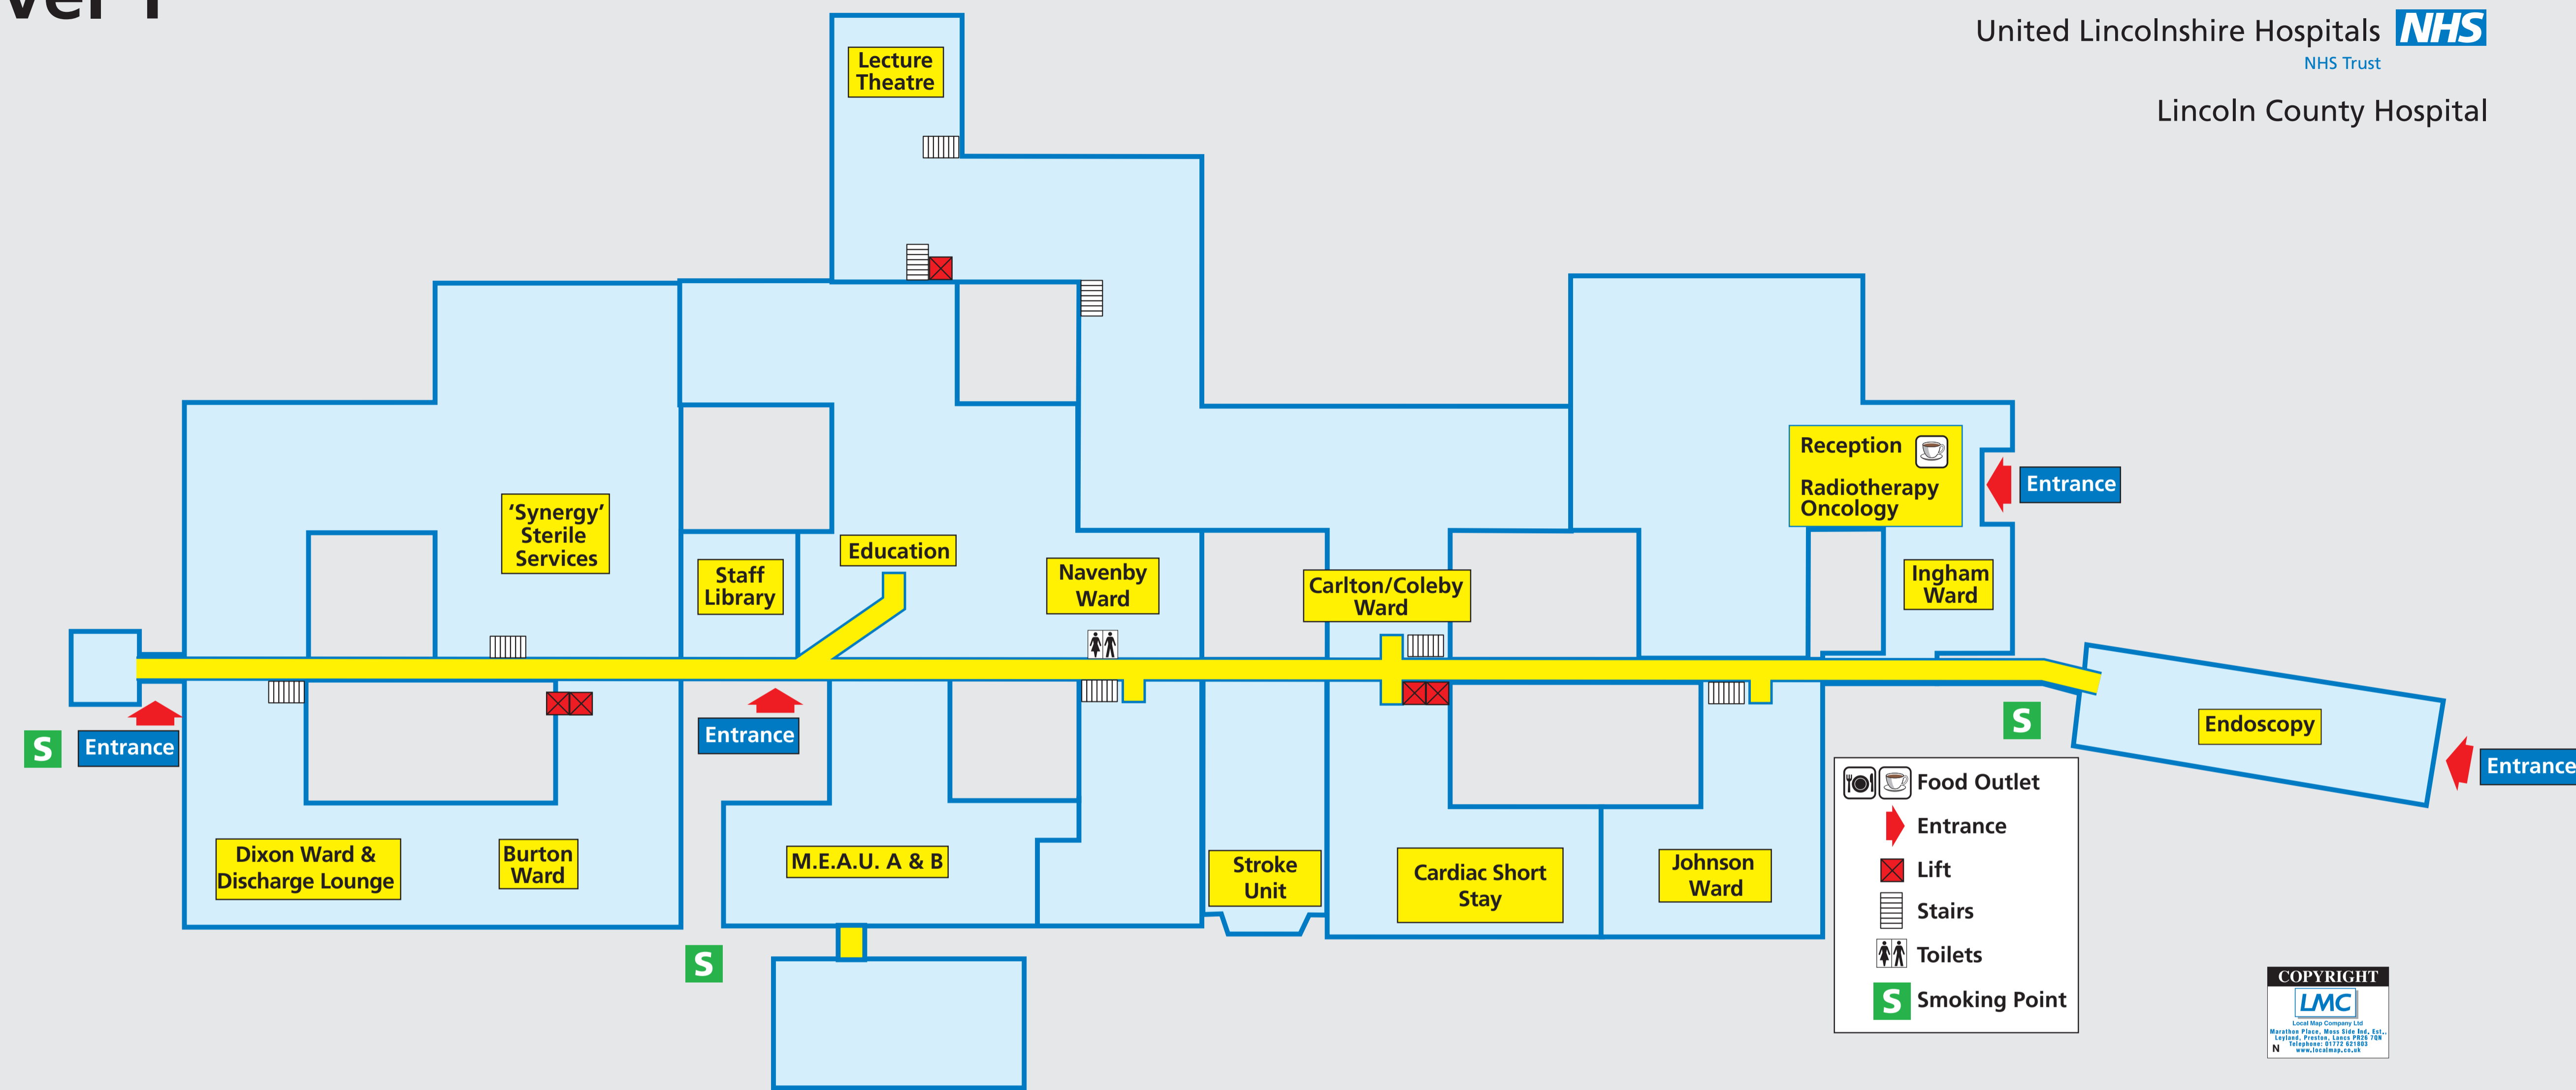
vel 1

United Lincolnshire Hospitals NHS
NHS Trust

Lincoln County Hospital

Lecture Theatre

'Synergy' Sterile Services

Staff Library

Education

Navenby Ward

Carlton/Coleby Ward

Reception

Radiotherapy Oncology

Entrance

Ingham Ward

S

Entrance

Entrance

Endoscopy

S

Entrance

Dixon Ward & Discharge Lounge

Burton Ward

M.E.A.U. A & B

Stroke Unit

Cardiac Short Stay

Johnson Ward

S

Food Outlet
Entrance
Lift
Stairs
Toilets
S Smoking Point

COPYRIGHT
LMC
Local Map Company Ltd
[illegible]
N